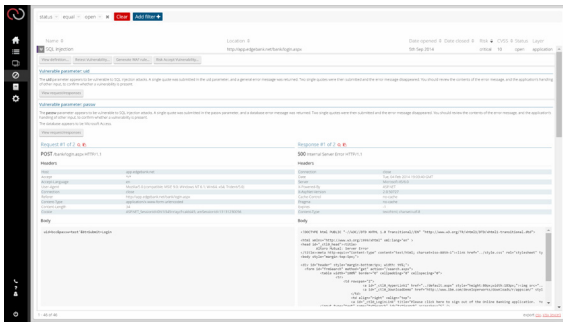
status = equal = open × Clear Add filter +

Name Location Date opened Date closed Risk CVSS Score Layer

SQL Injection http://app.edgelearn.net/bank/login.aspx 5th Sep 2014 critical 10 open application

Vulnerable parameter: uid

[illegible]

Vulnerable parameter: passw

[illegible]

Request #1 of 2

POST /bank/login.aspx HTTP/1.1

Headers

Body

Response #1 of 2

500 Internal Server Error HTTP/1.1

Headers

Body

<!DOCTYPE html PUBLIC "-//W3C//DTD XHTML 1.0 Transitional//EN" "http://www.w3.org/TR/xhtml1/DTD/xhtml1-transitional.dtd">

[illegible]